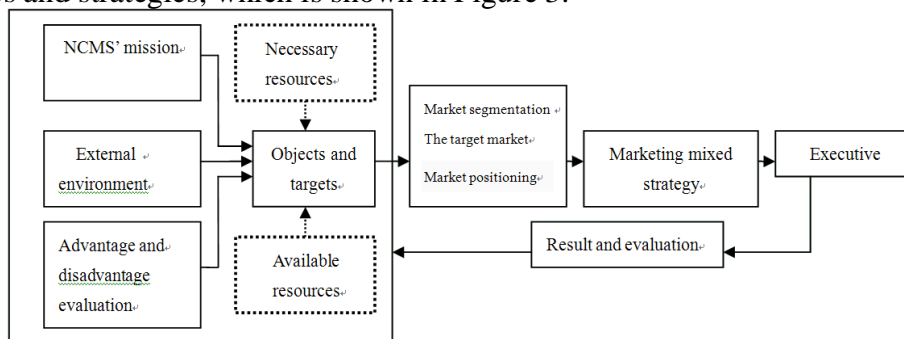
s and strategies, which is shown in Figure 3.

NCMS' mission

Necessary resources

External environment

Objects and targets

Advantage and disadvantage evaluation

Available resources

Market segmentation

The target market

Market positioning

Marketing mixed strategy

Executive

Result and evaluation